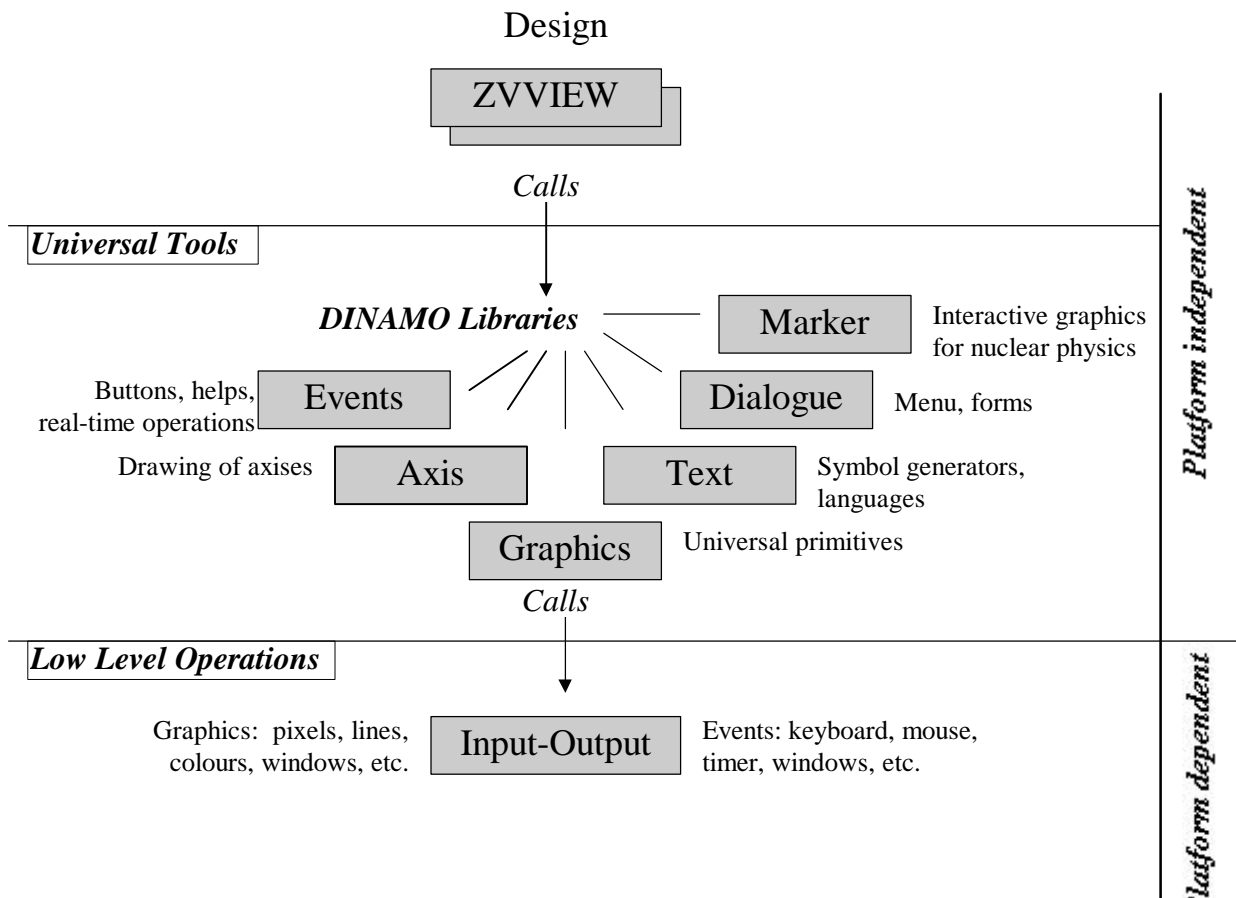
Design

ZVVIEW

Calls

Universal Tools

DINAMO Libraries

Marker

Interactive graphics for nuclear physics

Buttons, helps, real-time operations

Events

Dialogue

Menu, forms

Drawing of axises

Axis

Text

Symbol generators, languages

Graphics

Universal primitives

Calls

Low Level Operations

Graphics: pixels, lines, colours, windows, etc.

Input-Output

Events: keyboard, mouse, timer, windows, etc.

Platform independent

Platform dependent